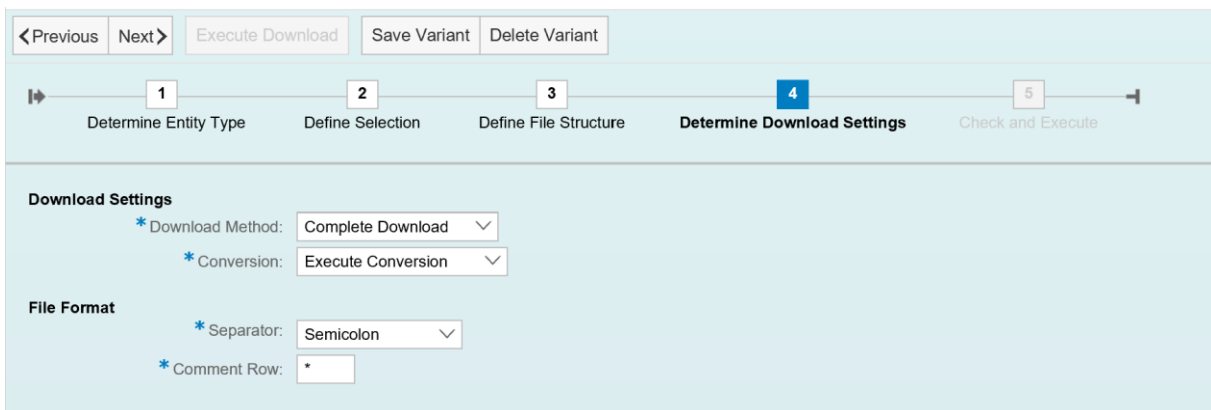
Previous Next Execute Download Save Variant Delete Variant

1 Determine Entity Type
2 Define Selection
3 Define File Structure
4 Determine Download Settings
5 Check and Execute

Download Settings

* Download Method: Complete Download

* Conversion: Execute Conversion

File Format

* Separator: Semicolon

* Comment Row: *